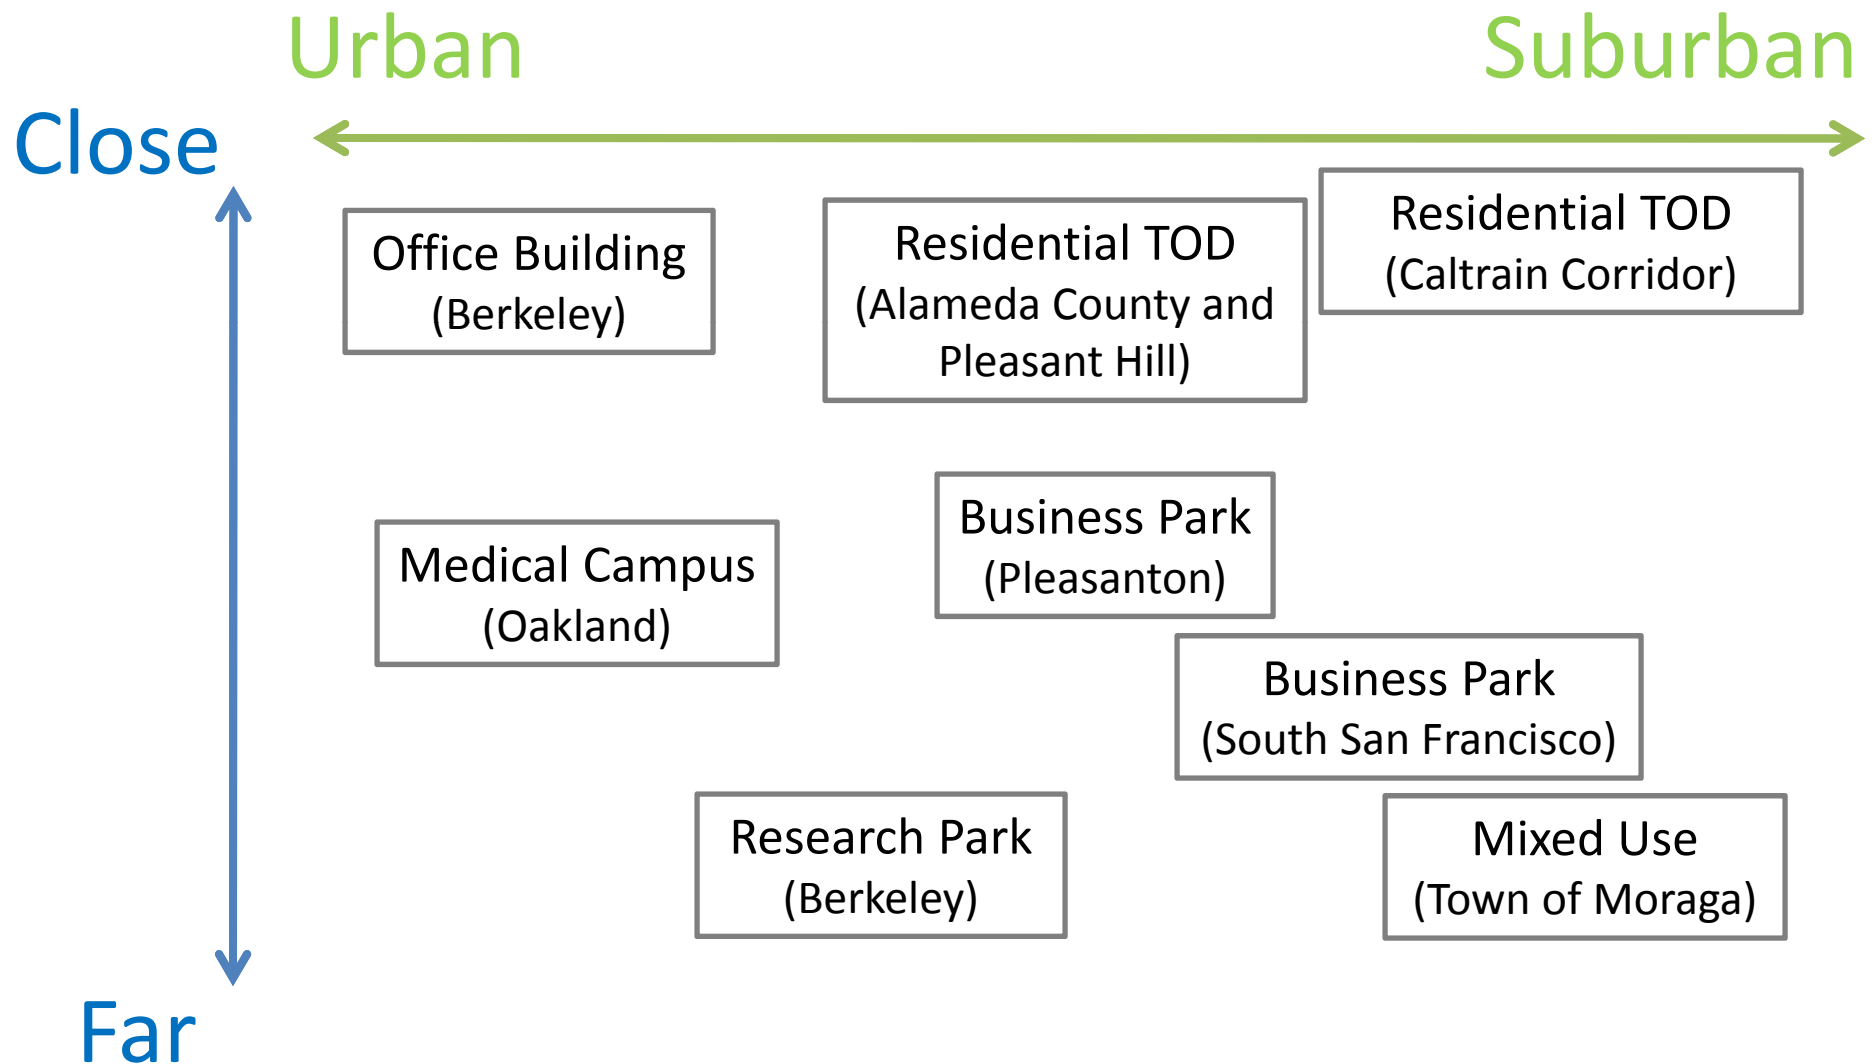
Urban

Suburban

Close

Office Building
(Berkeley)

Residential TOD
(Alameda County and Pleasant Hill)

Residential TOD
(Caltrain Corridor)

Medical Campus
(Oakland)

Business Park
(Pleasanton)

Business Park
(South San Francisco)

Research Park
(Berkeley)

Mixed Use
(Town of Moraga)

Far